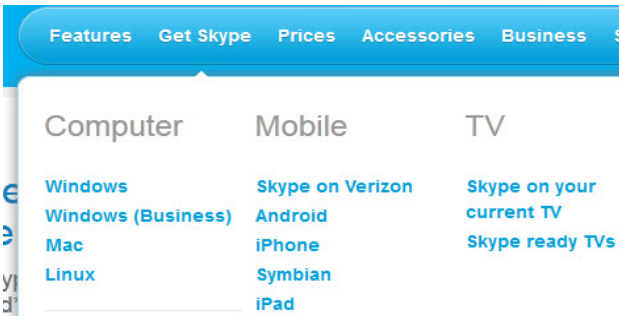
Features Get Skype Prices Accessories Business S

Computer

Windows
Windows (Business)
Mac
Linux

Mobile

Skype on Verizon
Android
iPhone
Symbian
iPad

TV

Skype on your current TV
Skype ready TVs

e
e
yp
d'